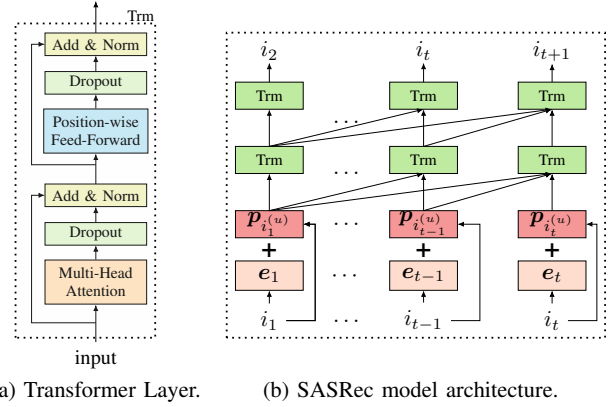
Trm

Add & Norm

Dropout

Position-wise Feed-Forward

Add & Norm

Dropout

Multi-Head Attention

input

a) Transformer Layer.

$i_2$ $i_t$ $i_{t+1}$

Trm ... Trm Trm

Trm ... Trm Trm

$\boldsymbol{p}_{i_1^{(u)}}$ ... $\boldsymbol{p}_{i_{t-1}^{(u)}}$ $\boldsymbol{p}_{i_t^{(u)}}$

+ + +

$\boldsymbol{e}_1$ ... $\boldsymbol{e}_{t-1}$ $\boldsymbol{e}_t$

$i_1$ ... $i_{t-1}$ $i_t$

(b) SASRec model architecture.